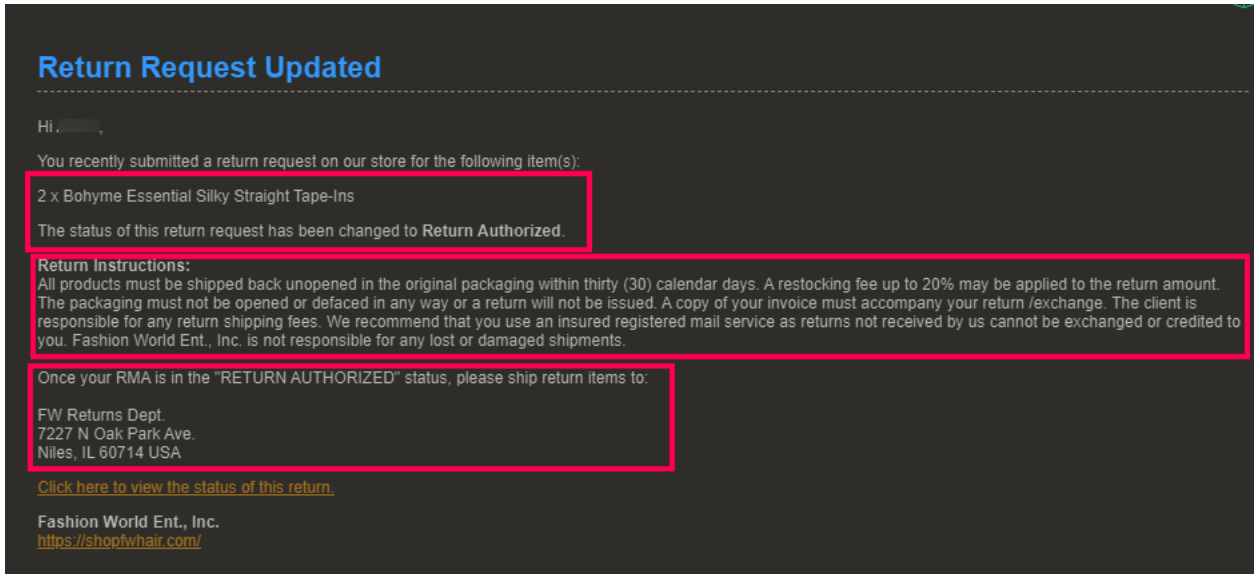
Return Request Updated

Hi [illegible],

You recently submitted a return request on our store for the following item(s):

2 x Bohyme Essential Silky Straight Tape-Ins

The status of this return request has been changed to **Return Authorized**.

**Return Instructions:**
All products must be shipped back unopened in the original packaging within thirty (30) calendar days. A restocking fee up to 20% may be applied to the return amount. The packaging must not be opened or defaced in any way or a return will not be issued. A copy of your invoice must accompany your return /exchange. The client is responsible for any return shipping fees. We recommend that you use an insured registered mail service as returns not received by us cannot be exchanged or credited to you. Fashion World Ent., Inc. is not responsible for any lost or damaged shipments.

Once your RMA is in the "RETURN AUTHORIZED" status, please ship return items to:

FW Returns Dept.
7227 N Oak Park Ave.
Niles, IL 60714 USA

Click here to view the status of this return.

**Fashion World Ent., Inc.**
https://shopfwhair.com/